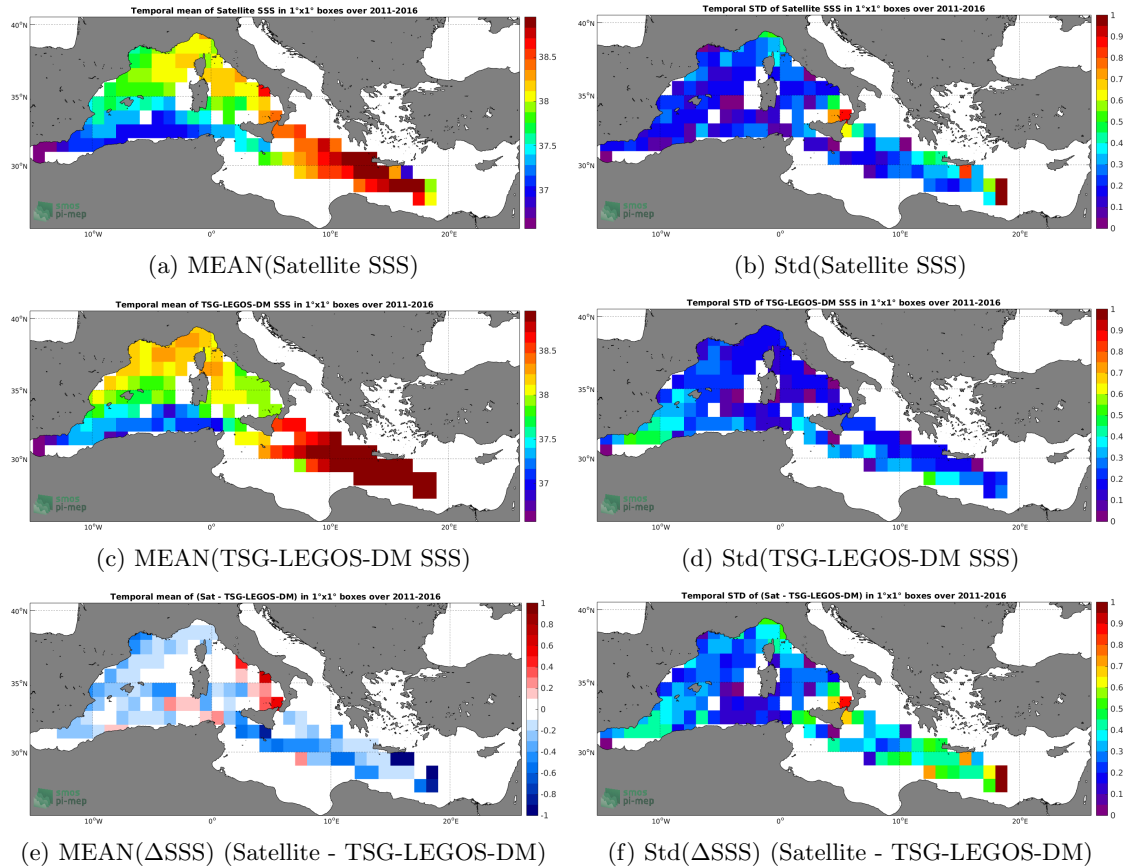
Temporal mean of Satellite SSS in 1°x1° boxes over 2011-2016

40°N
35°N
30°N
10°W
0°
10°E
20°E
smos
pi-mep
38.5
38
37.5
37

(a) MEAN(Satellite SSS)

Temporal STD of Satellite SSS in 1°x1° boxes over 2011-2016

40°N
35°N
30°N
10°W
0°
10°E
20°E
smos
pi-mep
1
0.9
0.8
0.7
0.6
0.5
0.4
0.3
0.2
0.1
0

(b) Std(Satellite SSS)

Temporal mean of TSG-LEGOS-DM SSS in 1°x1° boxes over 2011-2016

40°N
35°N
30°N
10°W
0°
10°E
20°E
smos
pi-mep
38.5
38
37.5
37

(c) MEAN(TSG-LEGOS-DM SSS)

Temporal STD of TSG-LEGOS-DM SSS in 1°x1° boxes over 2011-2016

40°N
35°N
30°N
10°W
0°
10°E
20°E
smos
pi-mep
1
0.9
0.8
0.7
0.6
0.5
0.4
0.3
0.2
0.1
0

(d) Std(TSG-LEGOS-DM SSS)

Temporal mean of (Sat - TSG-LEGOS-DM) in 1°x1° boxes over 2011-2016

40°N
35°N
30°N
10°W
0°
10°E
20°E
smos
pi-mep
1
0.8
0.6
0.4
0.2
0
-0.2
-0.4
-0.6
-0.8
-1

(e) MEAN(ΔSSS) (Satellite - TSG-LEGOS-DM)

Temporal STD of (Sat - TSG-LEGOS-DM) in 1°x1° boxes over 2011-2016

40°N
35°N
30°N
10°W
0°
10°E
20°E
smos
pi-mep
1
0.9
0.8
0.7
0.6
0.5
0.4
0.3
0.2
0.1
0

(f) Std(ΔSSS) (Satellite - TSG-LEGOS-DM)